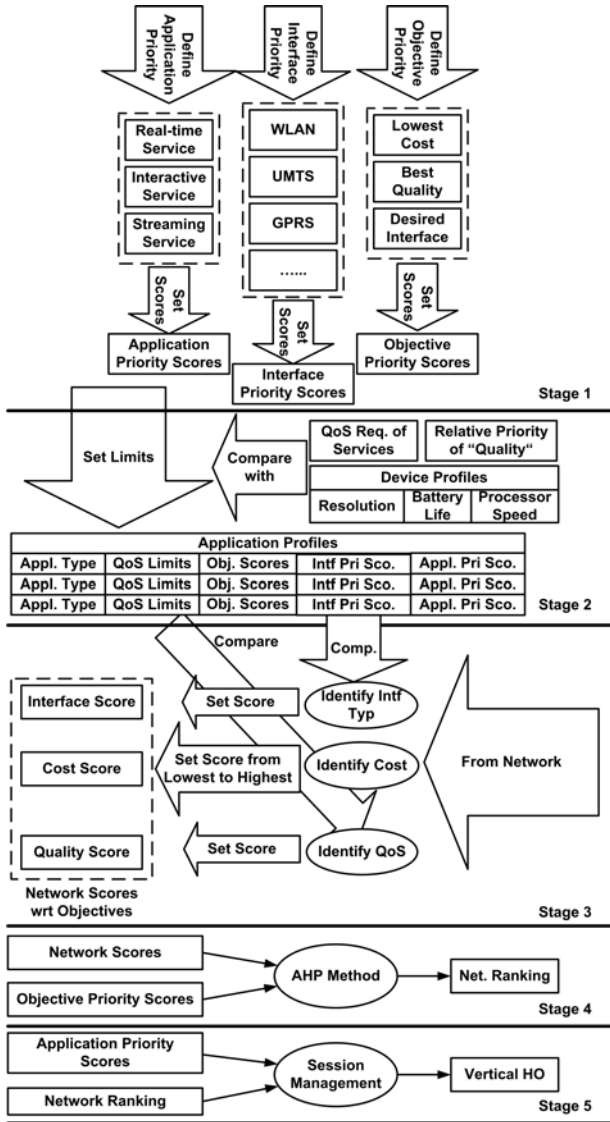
Define Application Priority

Define Interface Priority

Define Objective Priority

Real-time Service

Interactive Service

Streaming Service

WLAN

UMTS

GPRS

......

Lowest Cost

Best Quality

Desired Interface

Set Scores

Set Scores

Set Scores

Application Priority Scores

Interface Priority Scores

Objective Priority Scores

Stage 1

Set Limits

Compare with

QoS Req. of Services

Relative Priority of "Quality"

Device Profiles

Resolution

Battery Life

Processor Speed

| Application Profiles | | | | |
|---|---|---|---|---|
| Appl. Type | QoS Limits | Obj. Scores | Intf Pri Sco. | Appl. Pri Sco. |
| Appl. Type | QoS Limits | Obj. Scores | Intf Pri Sco. | Appl. Pri Sco. |
| Appl. Type | QoS Limits | Obj. Scores | Intf Pri Sco. | Appl. Pri Sco. |

Stage 2

Compare

Comp.

Interface Score

Set Score

Identify Intf Typ

Cost Score

Set Score from Lowest to Highest

Identify Cost

From Network

Quality Score

Set Score

Identify QoS

Network Scores wrt Objectives

Stage 3

Network Scores

AHP Method

Net. Ranking

Objective Priority Scores

Stage 4

Application Priority Scores

Session Management

Vertical HO

Network Ranking

Stage 5